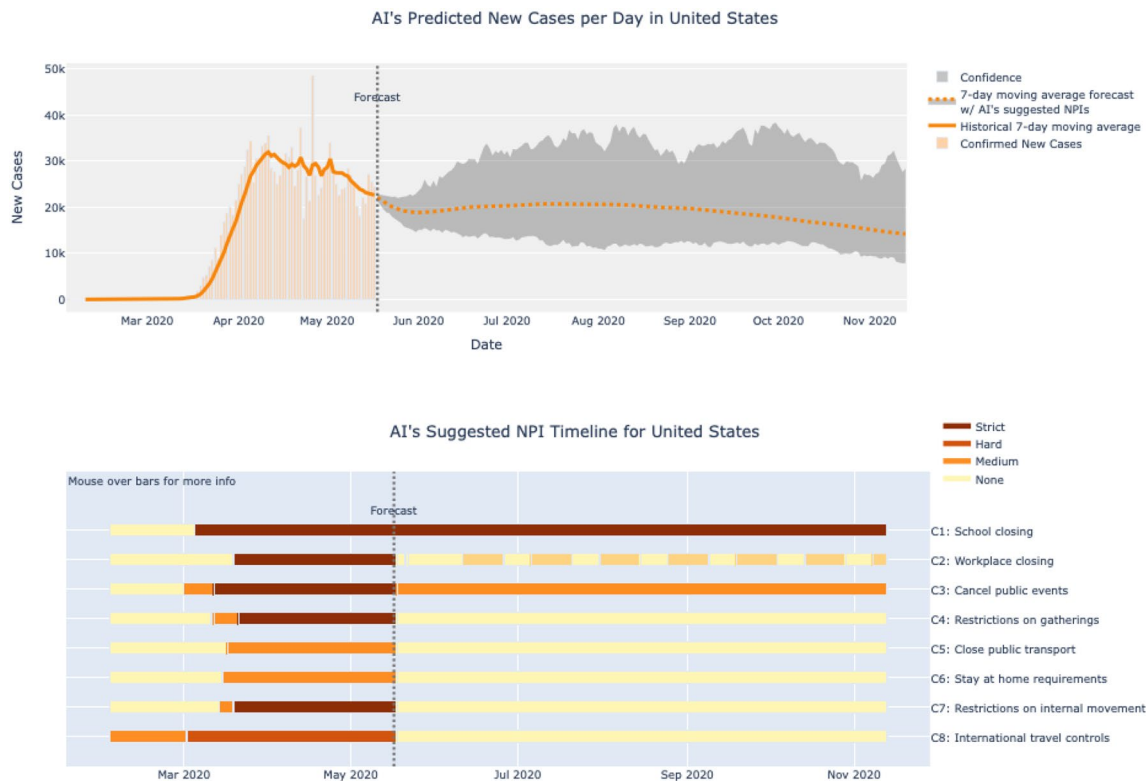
AI's Predicted New Cases per Day in United States

50k
40k
30k
20k
10k
0

New Cases

Forecast

Mar 2020
Apr 2020
May 2020
Jun 2020
Jul 2020
Aug 2020
Sep 2020
Oct 2020
Nov 2020

Date

Confidence
7-day moving average forecast w/ AI's suggested NPIs
Historical 7-day moving average
Confirmed New Cases

AI's Suggested NPI Timeline for United States

Strict
Hard
Medium
None

Mouse over bars for more info

Forecast

C1: School closing
C2: Workplace closing
C3: Cancel public events
C4: Restrictions on gatherings
C5: Close public transport
C6: Stay at home requirements
C7: Restrictions on internal movement
C8: International travel controls

Mar 2020
May 2020
Jul 2020
Sep 2020
Nov 2020